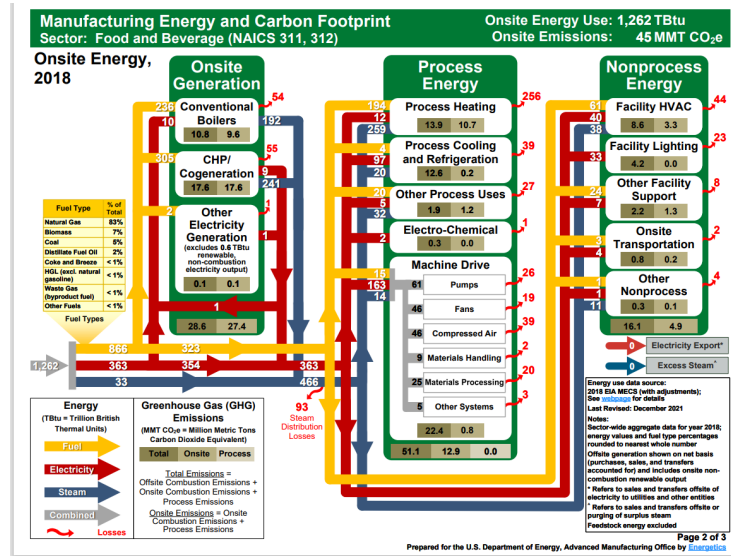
Manufacturing Energy and Carbon Footprint
Sector: Food and Beverage (NAICS 311, 312)

Onsite Energy Use: 1,262 TBtu
Onsite Emissions: 45 MMT $CO_2e$

Onsite Energy, 2018

Onsite Generation

Conventional Boilers
54
236
10
192
10.8 9.6

CHP/ Cogeneration
55
305
9
241
17.6 17.6

Other Electricity Generation
(excludes 0.6 TBtu renewable, non-combustion electricity output)
1
2
1
0.1 0.1

1
28.6 27.4

| Fuel Type | % of Total |
|---|---|
| Natural Gas | 83% |
| Biomass | 7% |
| Coal | 5% |
| Distillate Fuel Oil | 2% |
| Coke and Breeze | < 1% |
| HGL (excl. natural gasoline) | < 1% |
| Waste Gas (byproduct fuel) | < 1% |
| Other Fuels | < 1% |

Fuel Types

1,262
866
323
363
354
363
33
466

Process Energy

194
12
259
Process Heating
256
13.9 10.7

4
97
20
Process Cooling and Refrigeration
39
12.6 0.2

20
5
32
Other Process Uses
27
1.9 1.2

2
Electro-Chemical
1
0.3 0.0

15
163
14
Machine Drive
61 Pumps 26
46 Fans 19
46 Compressed Air 39
9 Materials Handling 2
25 Materials Processing 20
5 Other Systems 3
22.4 0.8

51.1 12.9 0.0

Nonprocess Energy

61
40
38
Facility HVAC
44
8.6 3.3

33
Facility Lighting
23
4.2 0.0

24
7
Other Facility Support
8
2.2 1.3

3
4
Onsite Transportation
2
0.8 0.2

11
1
Other Nonprocess
4
0.3 0.1

16.1 4.9

0 Electricity Export*
0 Excess Steam^

93
Steam Distribution Losses

Energy
(TBtu = Trillion British Thermal Units)
Fuel
Electricity
Steam
Combined
Losses

Greenhouse Gas (GHG) Emissions
(MMT $CO_2e$ = Million Metric Tons Carbon Dioxide Equivalent)
Total Onsite Process

Total Emissions = Offsite Combustion Emissions + Onsite Combustion Emissions + Process Emissions

Onsite Emissions = Onsite Combustion Emissions + Process Emissions

Energy use data source: 2018 EIA MECS (with adjustments); See webpage for details
Last Revised: December 2021
Notes:
Sector-wide aggregate data for year 2018; energy values and fuel type percentages rounded to nearest whole number
Offsite generation shown on net basis (purchases, sales, and transfers accounted for) and includes onsite non-combustion renewable output
* Refers to sales and transfers offsite of electricity to utilities and other entities
^ Refers to sales and transfers offsite or purging of surplus steam
Feedstock energy excluded

Page 2 of 3
Prepared for the U.S. Department of Energy, Advanced Manufacturing Office by Energetics